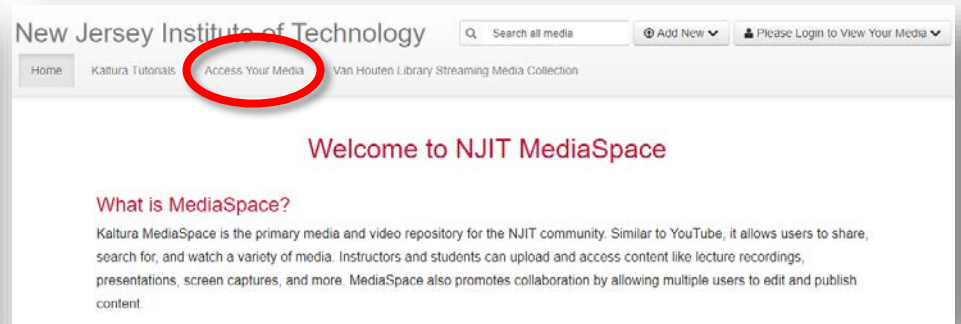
New Jersey Institute of Technology

Search all media

Add New

Please Login to View Your Media

Home Kaltura Tutorials Access Your Media Van Houten Library Streaming Media Collection

Welcome to NJIT MediaSpace

What is MediaSpace?

Kaltura MediaSpace is the primary media and video repository for the NJIT community. Similar to YouTube, it allows users to share, search for, and watch a variety of media. Instructors and students can upload and access content like lecture recordings, presentations, screen captures, and more. MediaSpace also promotes collaboration by allowing multiple users to edit and publish content.